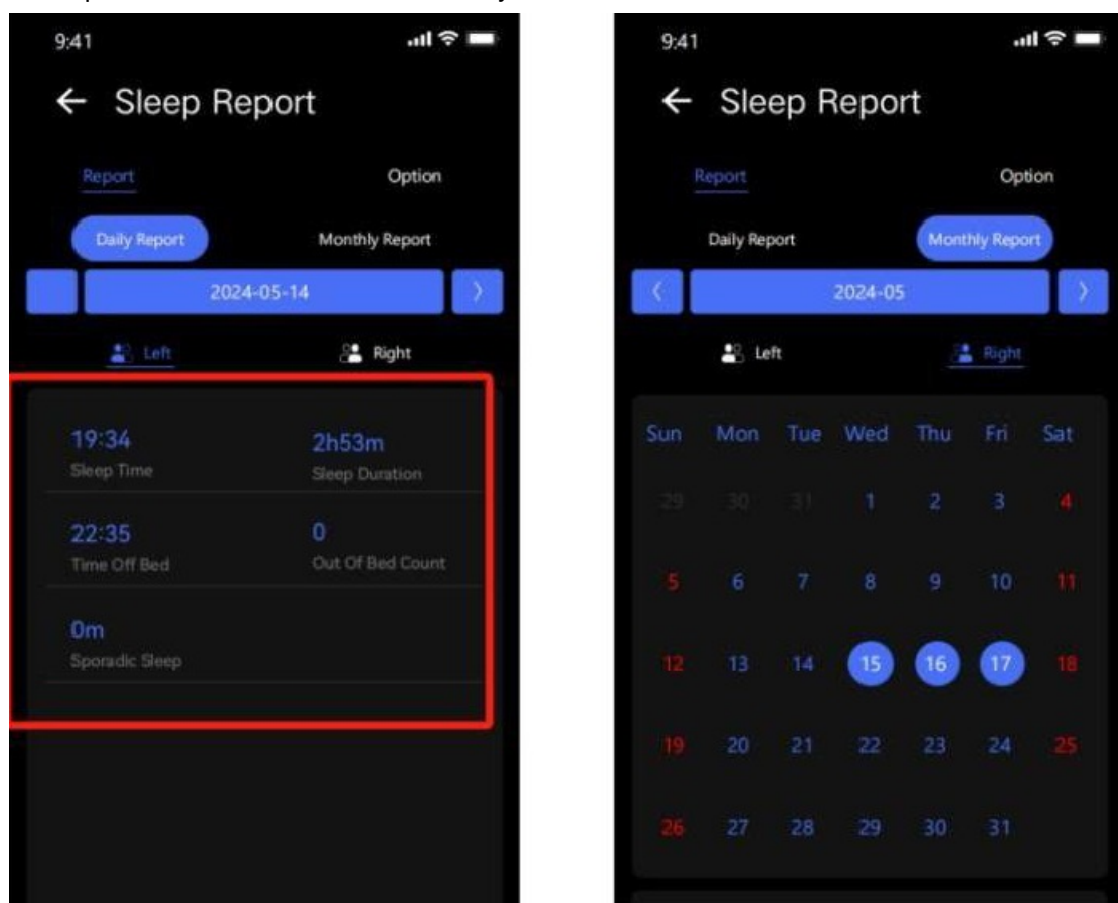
9:41

← Sleep Report

Report Option

Daily Report Monthly Report

2024-05-14 ›

Left Right

19:34
Sleep Time

2h53m
Sleep Duration

22:35
Time Off Bed

0
Out Of Bed Count

0m
Sporadic Sleep

9:41

← Sleep Report

Report Option

Daily Report Monthly Report

‹ 2024-05 ›

Left Right

| Sun | Mon | Tue | Wed | Thu | Fri | Sat |
|---|---|---|---|---|---|---|
| 29 | 30 | 31 | 1 | 2 | 3 | 4 |
| 5 | 6 | 7 | 8 | 9 | 10 | 11 |
| 12 | 13 | 14 | 15 | 16 | 17 | 18 |
| 19 | 20 | 21 | 22 | 23 | 24 | 25 |
| 26 | 27 | 28 | 29 | 30 | 31 | |